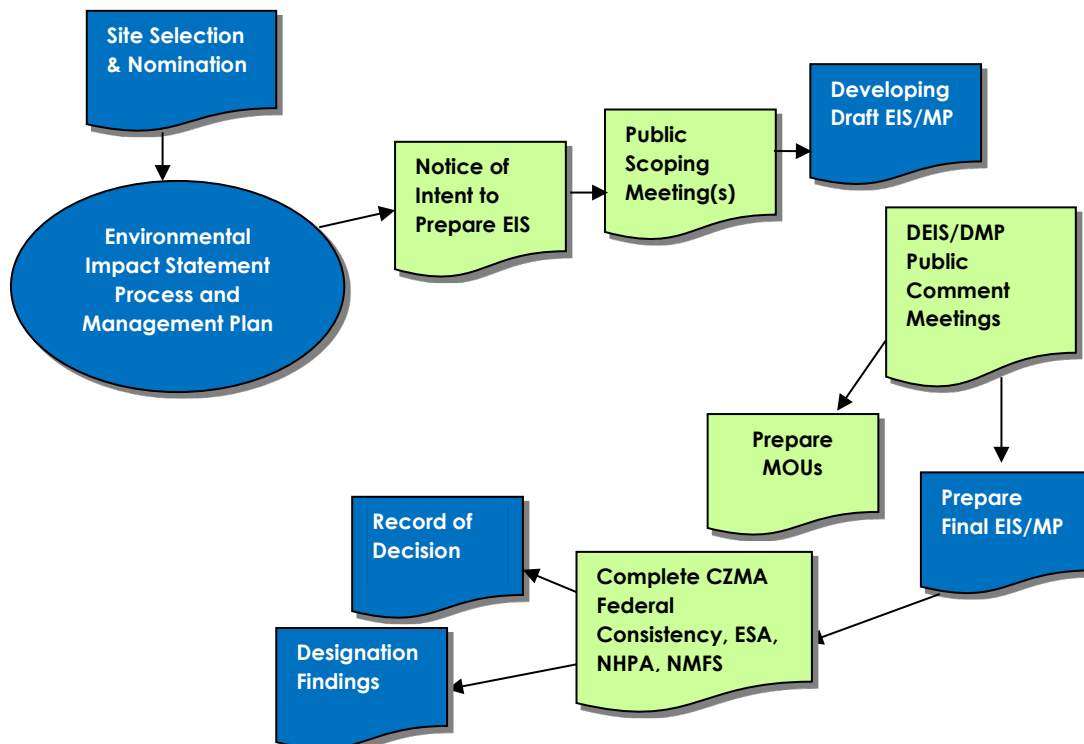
Site Selection & Nomination

Environmental Impact Statement Process and Management Plan

Notice of Intent to Prepare EIS

Public Scoping Meeting(s)

Developing Draft EIS/MP

DEIS/DMP Public Comment Meetings

Prepare MOUs

Prepare Final EIS/MP

Complete CZMA Federal Consistency, ESA, NHPA, NMFS

Record of Decision

Designation Findings